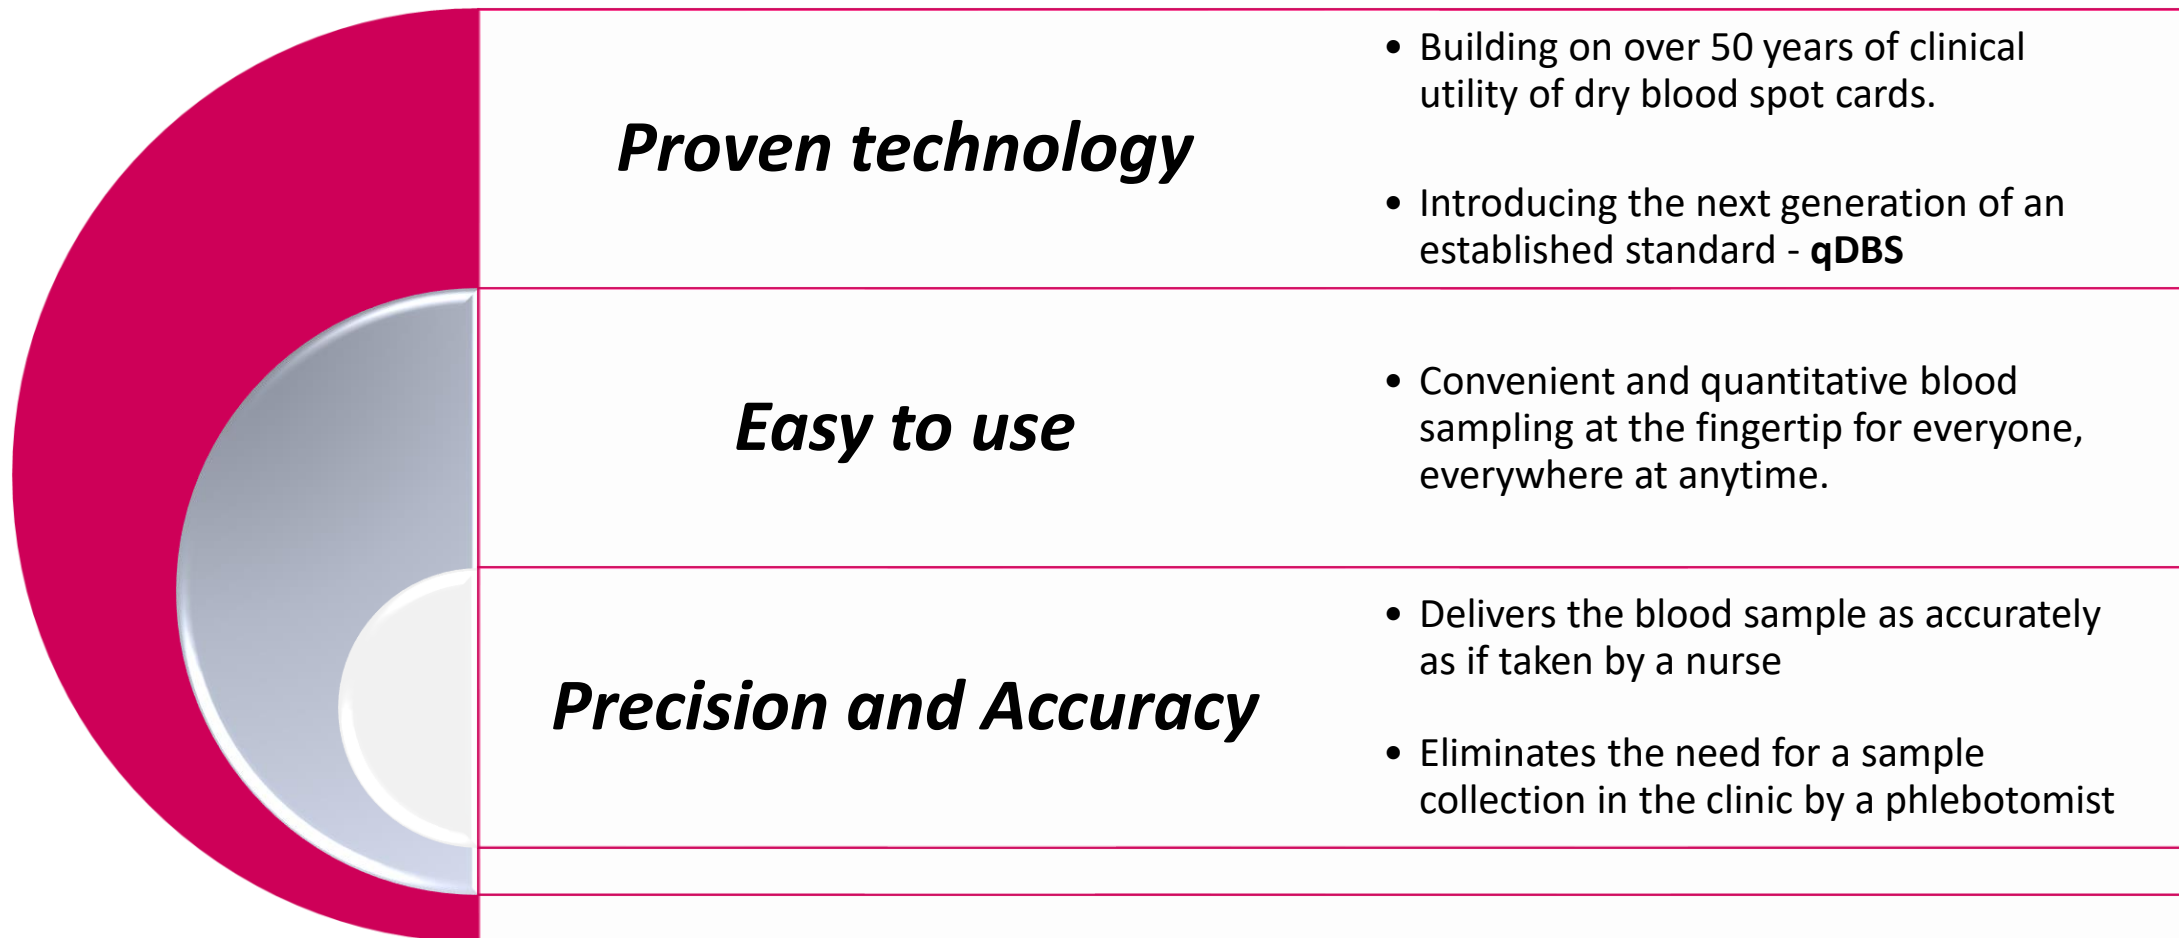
Proven technology

• Building on over 50 years of clinical utility of dry blood spot cards.

• Introducing the next generation of an established standard - **qDBS**

Easy to use

• Convenient and quantitative blood sampling at the fingertip for everyone, everywhere at anytime.

Precision and Accuracy

• Delivers the blood sample as accurately as if taken by a nurse

• Eliminates the need for a sample collection in the clinic by a phlebotomist